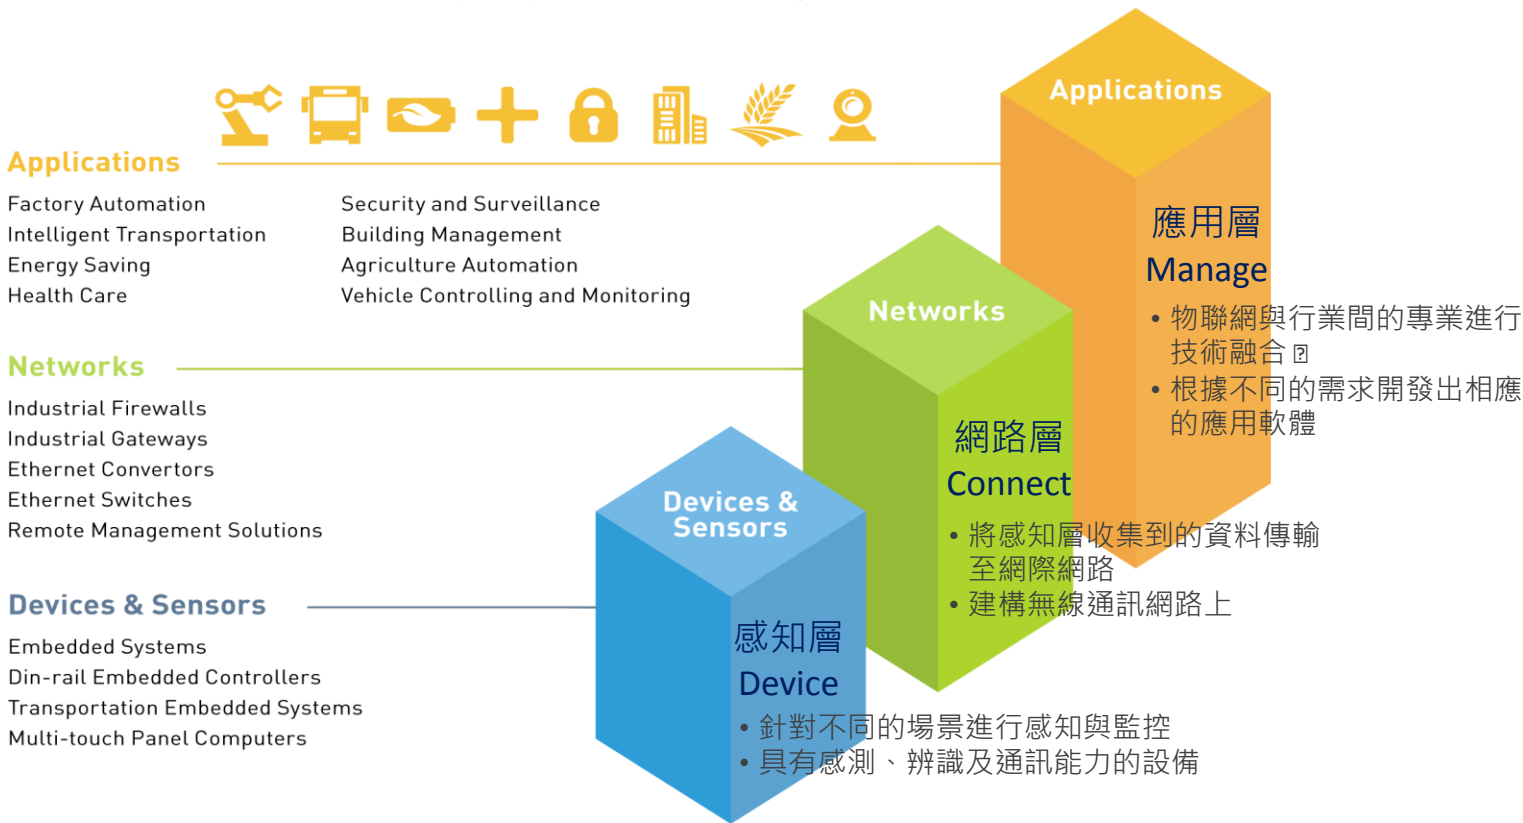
Applications

Factory Automation
Intelligent Transportation
Energy Saving
Health Care

Security and Surveillance
Building Management
Agriculture Automation
Vehicle Controlling and Monitoring

Networks

Industrial Firewalls
Industrial Gateways
Ethernet Convertors
Ethernet Switches
Remote Management Solutions

Devices & Sensors

Embedded Systems
Din-rail Embedded Controllers
Transportation Embedded Systems
Multi-touch Panel Computers

Applications

應用層
Manage
• 物聯網與行業間的專業進行技術融合 ⍰
• 根據不同的需求開發出相應的應用軟體

Networks

網路層
Connect
• 將感知層收集到的資料傳輸至網際網路
• 建構無線通訊網路上

Devices & Sensors

感知層
Device
• 針對不同的場景進行感知與監控
• 具有感測、辨識及通訊能力的設備